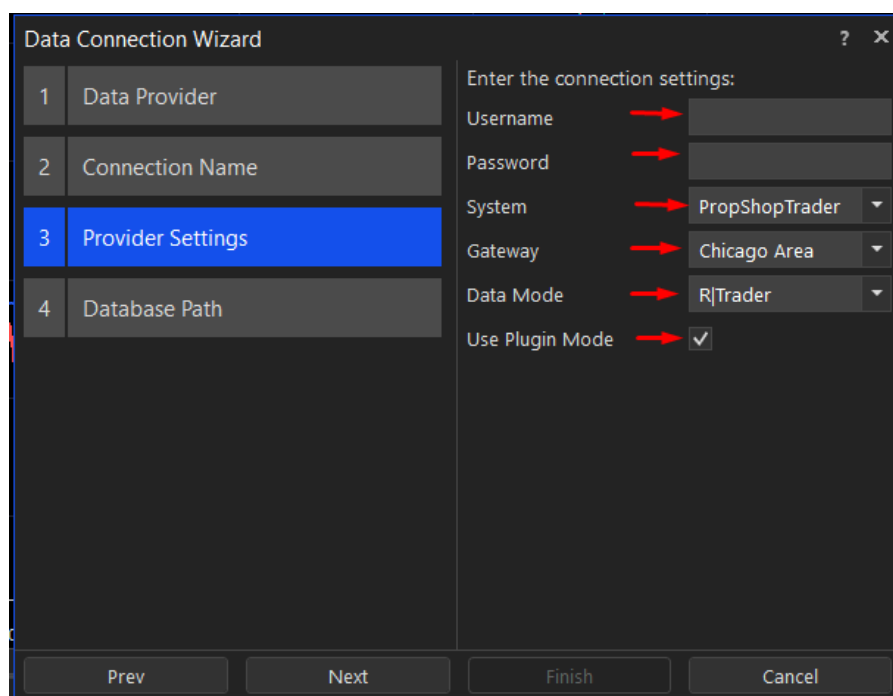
Data Connection Wizard

? ✕

1 Data Provider

2 Connection Name

3 Provider Settings

4 Database Path

Enter the connection settings:

Username

Password

System PropShopTrader

Gateway Chicago Area

Data Mode R|Trader

Use Plugin Mode ✓

Prev

Next

Finish

Cancel